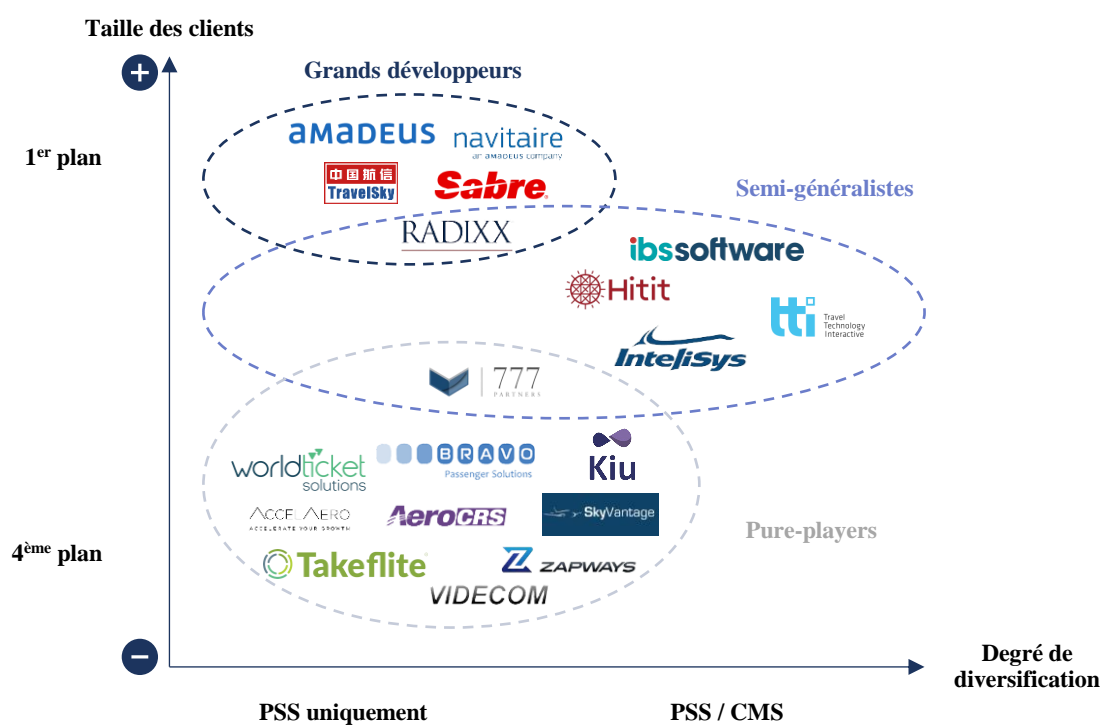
Taille des clients

+

1$^{er}$ plan

4$^{ème}$ plan

−

Grands développeurs

AMADEUS

navitaire
an amadeus company

中国航信
TravelSky

Sabre

RADIXX

Semi-généralistes

ibssoftware

Hitit

tti Travel Technology Interactive

InteliSys

777 PARTNERS

worldticket solutions

BRAVO
Passenger Solutions

Kiu

ACCELAERO
ACCELERATE YOUR GROWTH

AeroCRS

SkyVantage

Pure-players

Takeflite

ZAPWAYS

VIDECOM

Degré de diversification

PSS uniquement

PSS / CMS